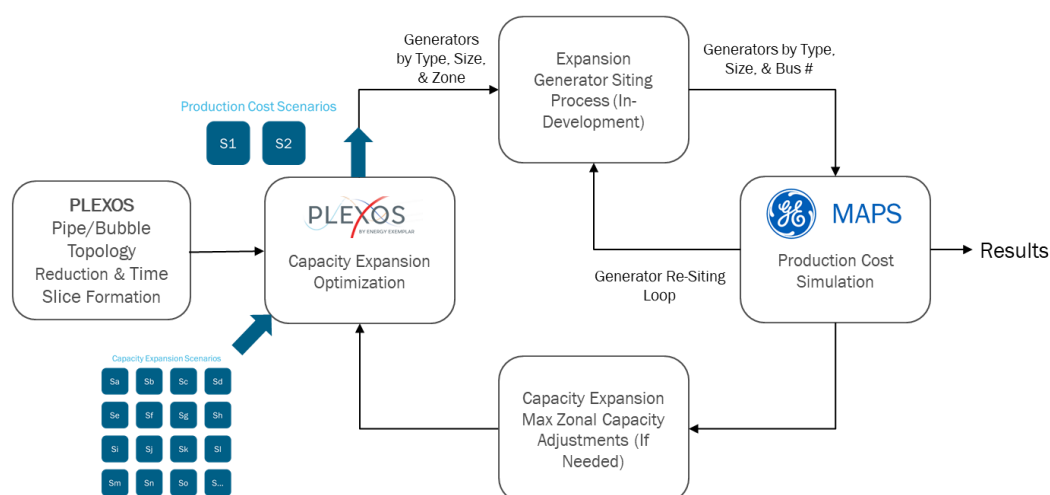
Generators by Type, Size, & Zone

Expansion Generator Siting Process (In-Development)

Generators by Type, Size, & Bus #

Production Cost Scenarios

S1

S2

PLEXOS Pipe/Bubble Topology Reduction & Time Slice Formation

PLEXOS
BY ENERGY EXEMPLAR

Capacity Expansion Optimization

MAPS

Production Cost Simulation

Results

Generator Re-Siting Loop

Capacity Expansion Scenarios

| Sa | Sb | Sc | Sd |
|---|---|---|---|
| Se | Sf | Sg | Sh |
| Si | Sj | Sk | Sl |
| Sm | Sn | So | S... |

Capacity Expansion Max Zonal Capacity Adjustments (If Needed)